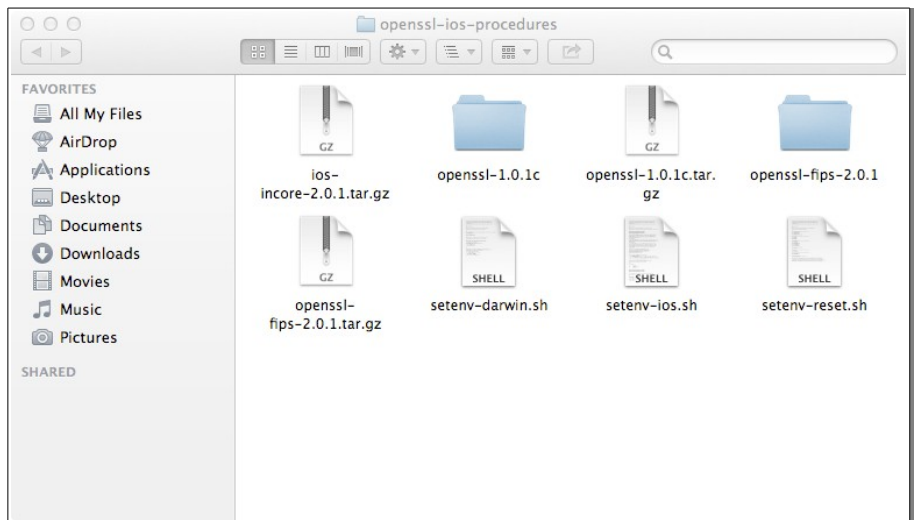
openssl-ios-procedures

FAVORITES
All My Files
AirDrop
Applications
Desktop
Documents
Downloads
Movies
Music
Pictures

SHARED

GZ
ios-incore-2.0.1.tar.gz

openssl-1.0.1c

GZ
openssl-1.0.1c.tar.gz

openssl-fips-2.0.1

GZ
openssl-fips-2.0.1.tar.gz

SHELL
setenv-darwin.sh

SHELL
setenv-ios.sh

SHELL
setenv-reset.sh